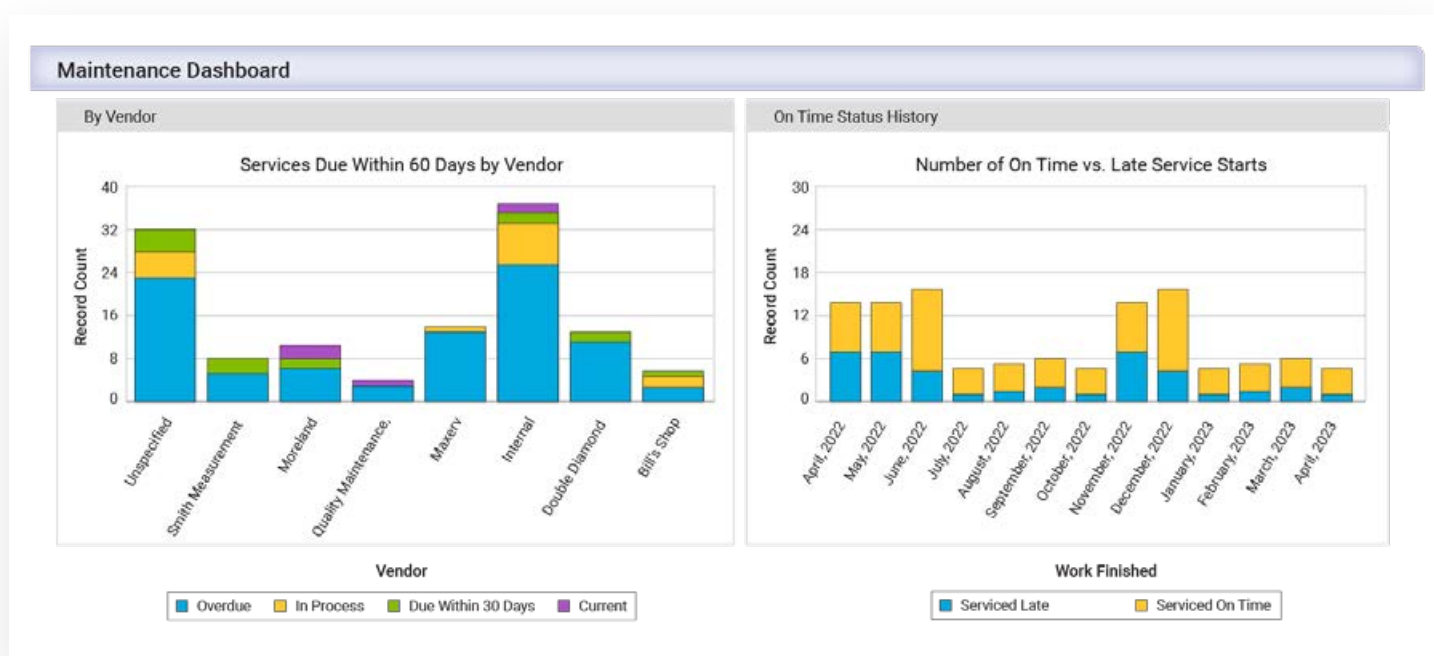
Maintenance Dashboard

By Vendor

Services Due Within 60 Days by Vendor

Record Count

40
32
24
16
8
0

Unspecified
Smith Measurement
Moreland
Quality Maintenance.
Maxerv
Internal
Double Diamond
Bill's Shop

Vendor

Overdue In Process Due Within 30 Days Current

On Time Status History

Number of On Time vs. Late Service Starts

Record Count

30
24
18
12
6
0

April, 2022
May, 2022
June, 2022
July, 2022
August, 2022
September, 2022
October, 2022
November, 2022
December, 2022
January, 2023
February, 2023
March, 2023
April, 2023

Work Finished

Serviced Late Serviced On Time